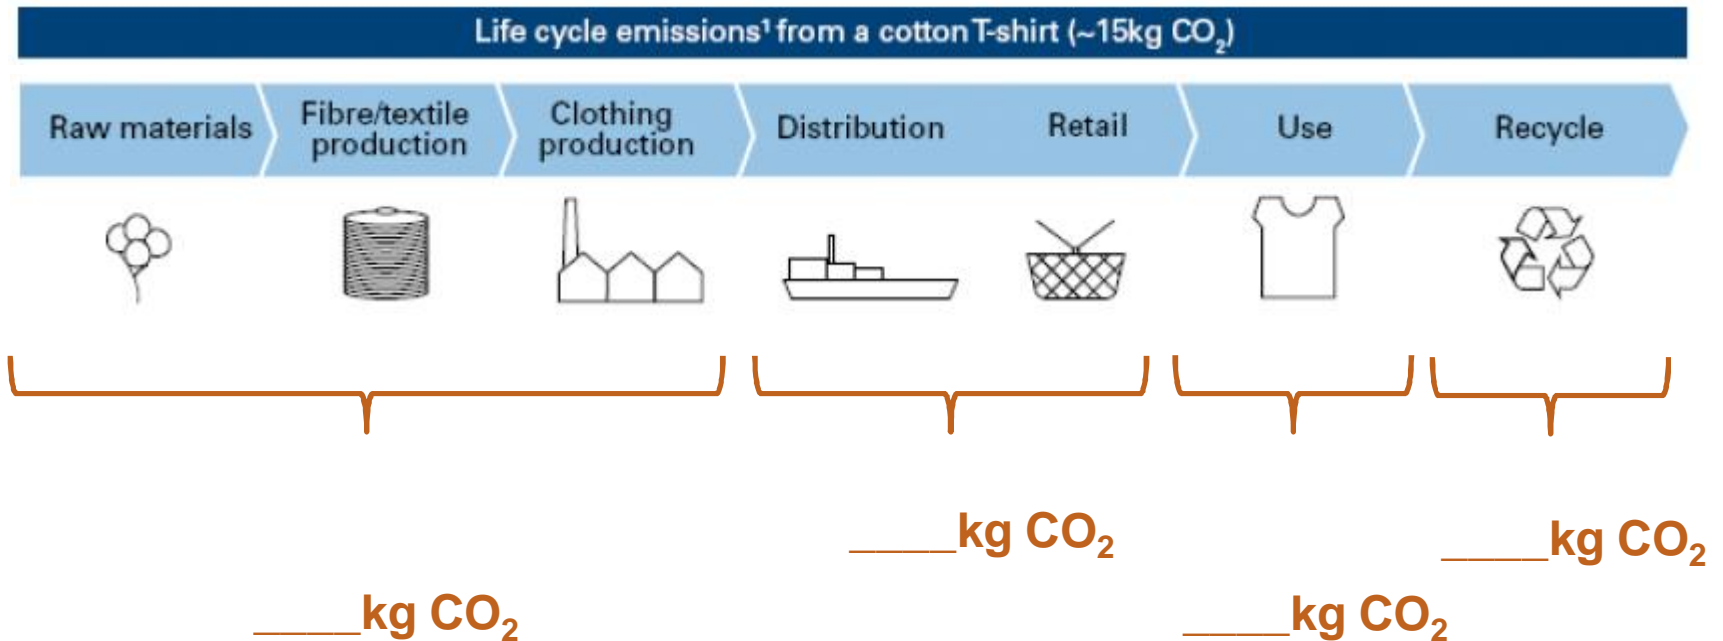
Life cycle emissions¹ from a cotton T-shirt (~15kg $CO_2$)

Raw materials

Fibre/textile production

Clothing production

Distribution

Retail

Use

Recycle

____kg $CO_2$

____kg $CO_2$

____kg $CO_2$

____kg $CO_2$